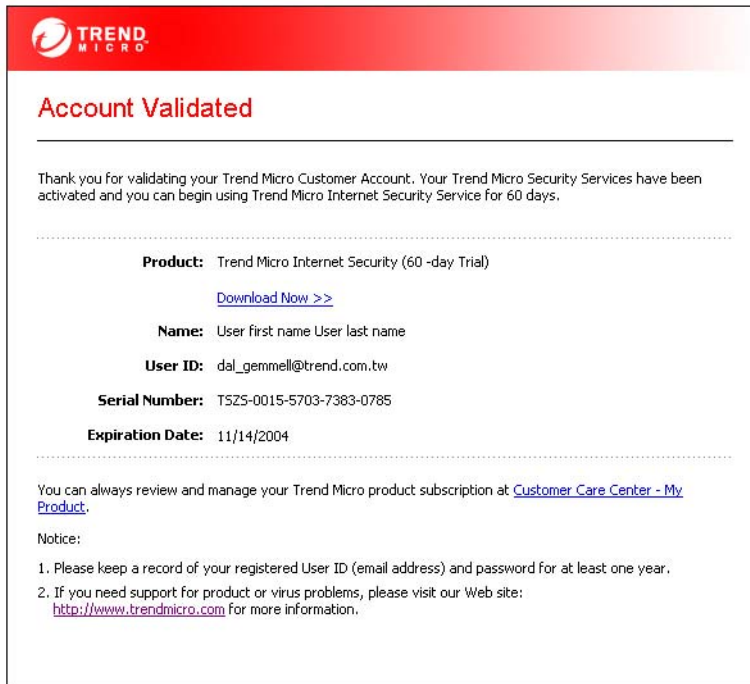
TREND MICRO

Account Validated

Thank you for validating your Trend Micro Customer Account. Your Trend Micro Security Services have been activated and you can begin using Trend Micro Internet Security Service for 60 days.

| | |
|---|---|
| Product: | Trend Micro Internet Security (60 -day Trial) |
| | Download Now >> |
| Name: | User first name User last name |
| User ID: | dal_gemmell@trend.com.tw |
| Serial Number: | TSZS-0015-5703-7383-0785 |
| Expiration Date: | 11/14/2004 |

You can always review and manage your Trend Micro product subscription at Customer Care Center - My Product.

Notice:

1. Please keep a record of your registered User ID (email address) and password for at least one year.

2. If you need support for product or virus problems, please visit our Web site: http://www.trendmicro.com for more information.